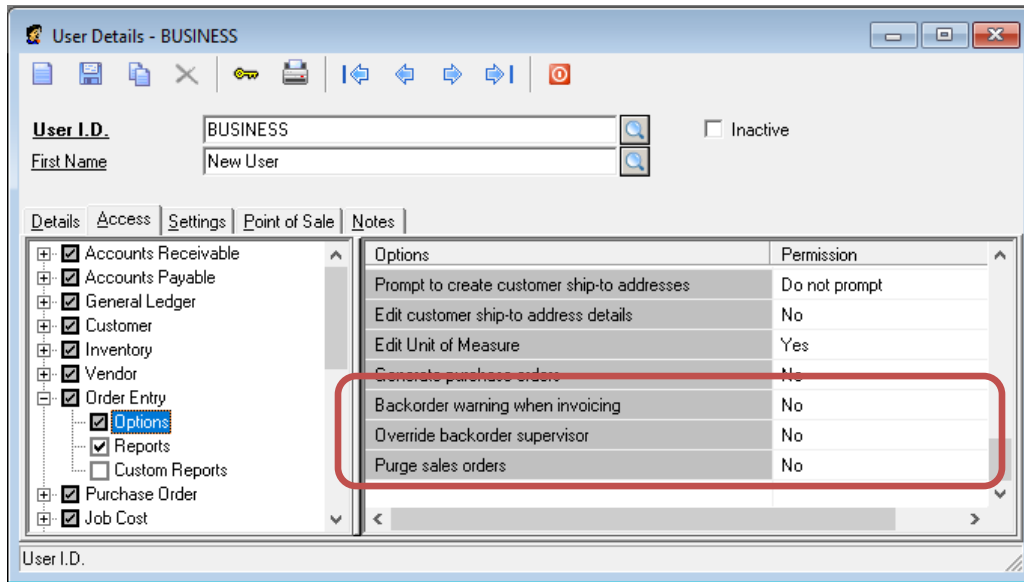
User Details - BUSINESS

User I.D. BUSINESS
First Name New User
Inactive

Details | Access | Settings | Point of Sale | Notes

Accounts Receivable
Accounts Payable
General Ledger
Customer
Inventory
Vendor
Order Entry
Options
Reports
Custom Reports
Purchase Order
Job Cost

| Options | Permission |
|---|---|
| Prompt to create customer ship-to addresses | Do not prompt |
| Edit customer ship-to address details | No |
| Edit Unit of Measure | Yes |
| Generate purchase orders | No |
| Backorder warning when invoicing | No |
| Override backorder supervisor | No |
| Purge sales orders | No |

User I.D.